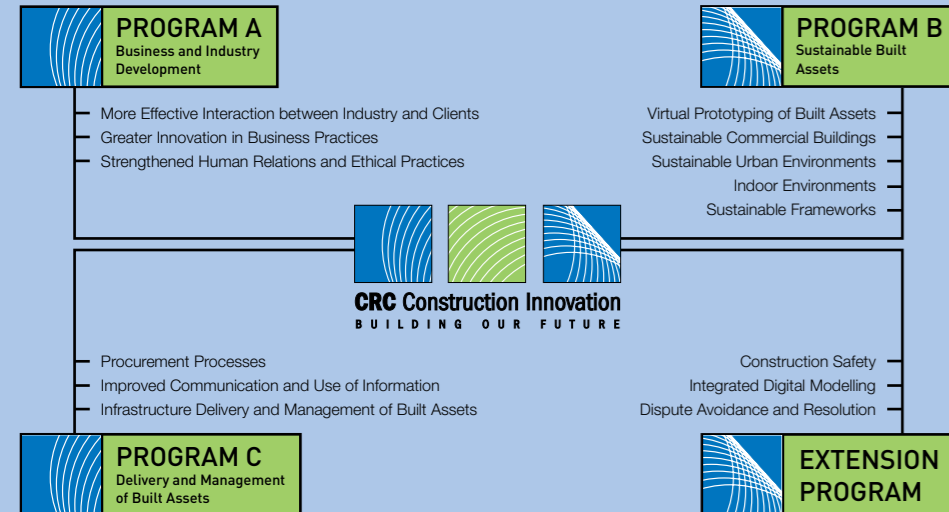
PROGRAM A
Business and Industry Development

More Effective Interaction between Industry and Clients
Greater Innovation in Business Practices
Strengthened Human Relations and Ethical Practices

PROGRAM B
Sustainable Built Assets

Virtual Prototyping of Built Assets
Sustainable Commercial Buildings
Sustainable Urban Environments
Indoor Environments
Sustainable Frameworks

CRC Construction Innovation
BUILDING OUR FUTURE

Procurement Processes
Improved Communication and Use of Information
Infrastructure Delivery and Management of Built Assets

Construction Safety
Integrated Digital Modelling
Dispute Avoidance and Resolution

PROGRAM C
Delivery and Management of Built Assets

EXTENSION PROGRAM